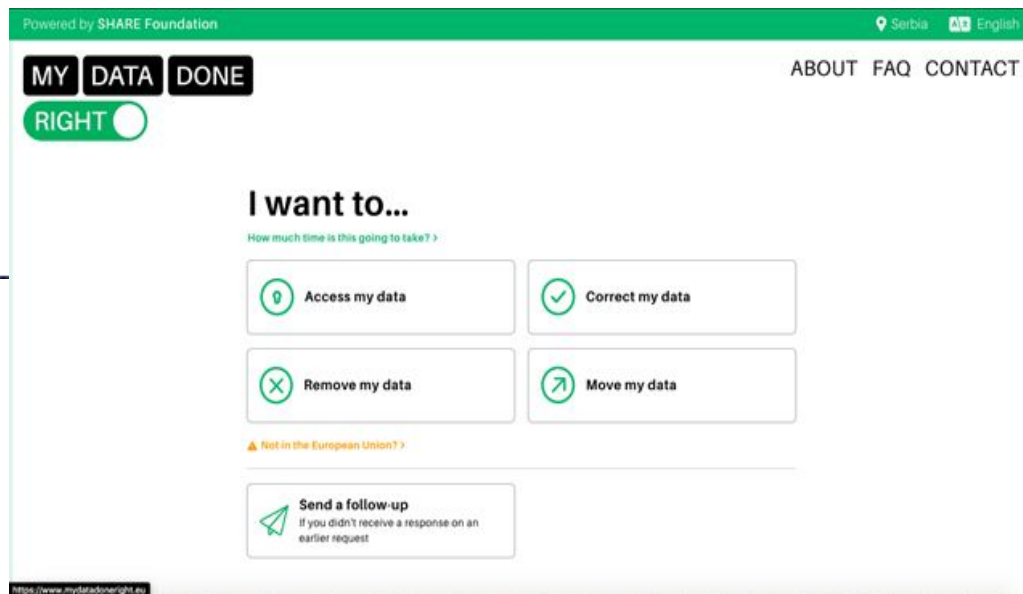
Powered by SHARE Foundation

Serbia English

MY DATA DONE RIGHT

ABOUT FAQ CONTACT

I want to...

How much time is this going to take? >

Access my data

Correct my data

Remove my data

Move my data

Not in the European Union? >

Send a follow-up
If you didn't receive a response on an earlier request

https://www.mydatadoneright.eu